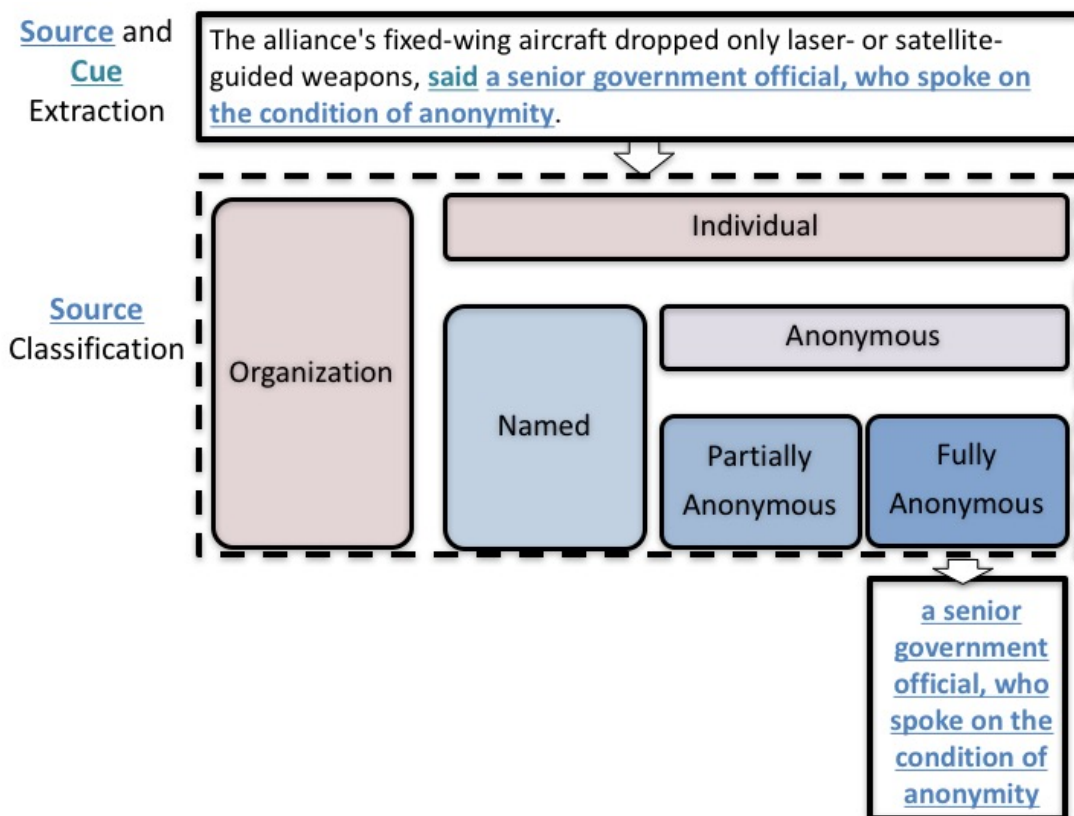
Source and Cue Extraction

The alliance's fixed-wing aircraft dropped only laser- or satellite-guided weapons, said a senior government official, who spoke on the condition of anonymity.

Source Classification

Organization

Individual

Named

Anonymous

Partially Anonymous

Fully Anonymous

a senior government official, who spoke on the condition of anonymity